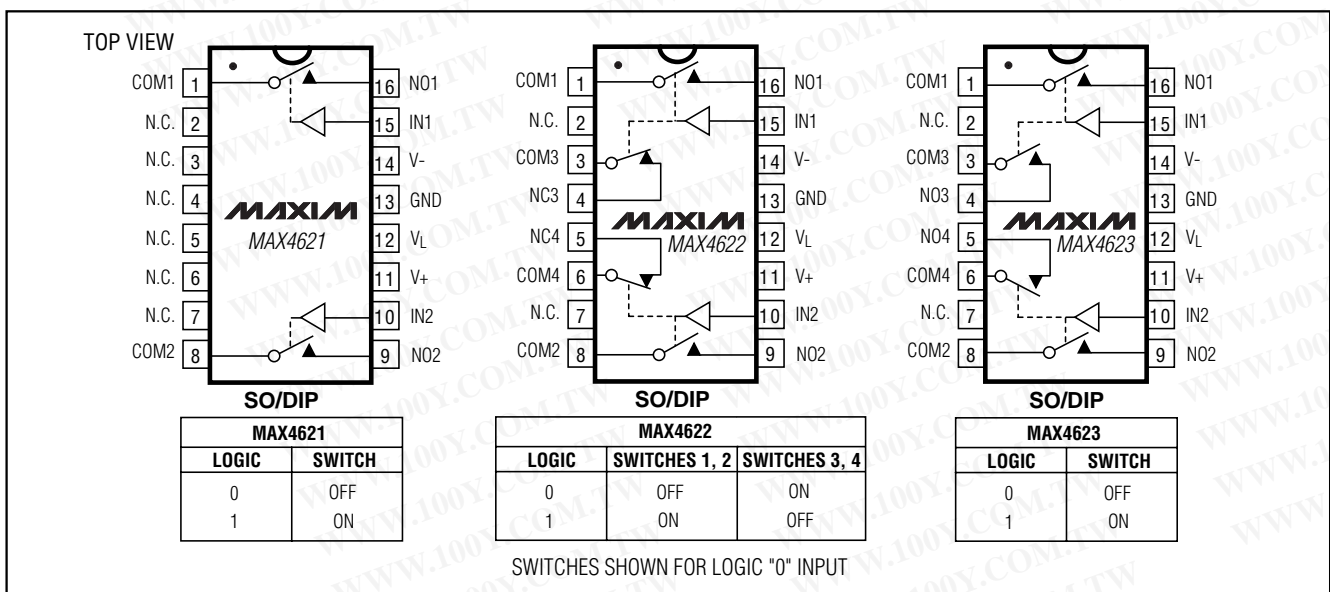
TOP VIEW

COM1 1
N.C. 2
N.C. 3
N.C. 4
N.C. 5
N.C. 6
N.C. 7
COM2 8
16 NO1
15 IN1
14 V-
13 GND
12 $V_L$
11 V+
10 IN2
9 NO2
MAXIM
MAX4621
SO/DIP

COM1 1
N.C. 2
COM3 3
NC3 4
NC4 5
COM4 6
N.C. 7
COM2 8
16 NO1
15 IN1
14 V-
13 GND
12 $V_L$
11 V+
10 IN2
9 NO2
MAXIM
MAX4622
SO/DIP

COM1 1
N.C. 2
COM3 3
NO3 4
NO4 5
COM4 6
N.C. 7
COM2 8
16 NO1
15 IN1
14 V-
13 GND
12 $V_L$
11 V+
10 IN2
9 NO2
MAXIM
MAX4623
SO/DIP

| MAX4621 | |
|---|---|
| LOGIC | SWITCH |
| 0 | OFF |
| 1 | ON |

| MAX4622 | | |
|---|---|---|
| LOGIC | SWITCHES 1, 2 | SWITCHES 3, 4 |
| 0 | OFF | ON |
| 1 | ON | OFF |

| MAX4623 | |
|---|---|
| LOGIC | SWITCH |
| 0 | OFF |
| 1 | ON |

SWITCHES SHOWN FOR LOGIC "0" INPUT

WWW.100Y.COM.TW